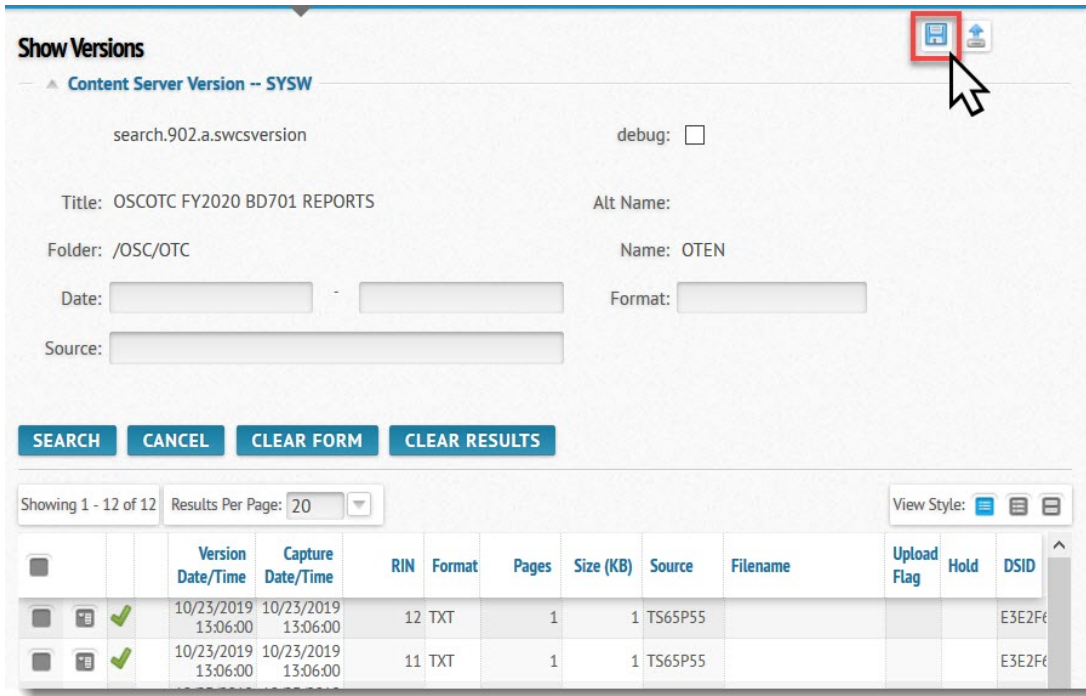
Show Versions

Content Server Version -- SYSW

search.902.a.swcsversion

debug:

Title: OSCOTC FY2020 BD701 REPORTS

Alt Name:

Folder: /OSC/OTC

Name: OTEN

Date:

Format:

Source:

SEARCH CANCEL CLEAR FORM CLEAR RESULTS

Showing 1 - 12 of 12 Results Per Page: 20

View Style:

| | | | Version Date/Time | Capture Date/Time | RIN | Format | Pages | Size (KB) | Source | Filename | Upload Flag | Hold | DSID |
|---|---|---|---|---|---|---|---|---|---|---|---|---|---|
| | | | 10/23/2019 13:06:00 | 10/23/2019 13:06:00 | 12 | TXT | 1 | 1 | TS65P55 | | | | E3E2F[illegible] |
| | | | 10/23/2019 13:06:00 | 10/23/2019 13:06:00 | 11 | TXT | 1 | 1 | TS65P55 | | | | E3E2F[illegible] |